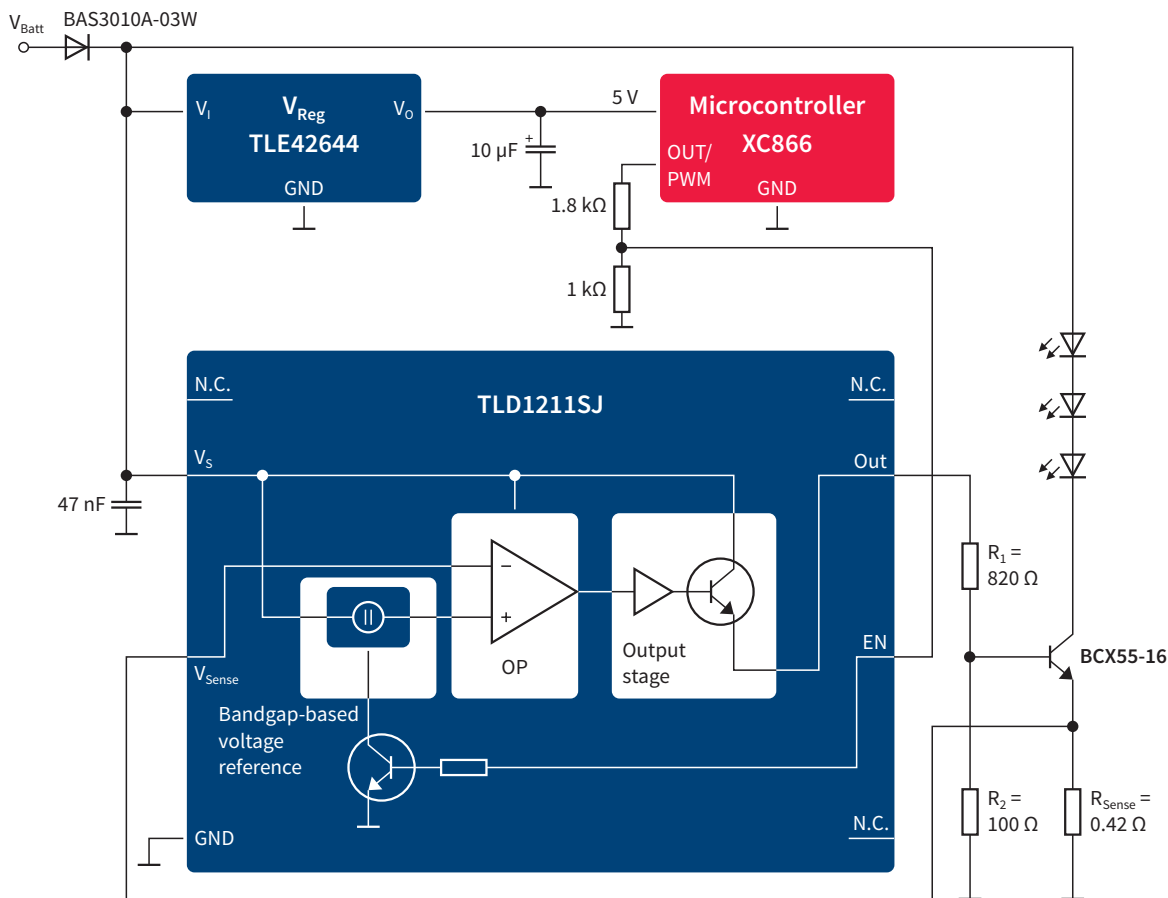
$V_{Batt}$ BAS3010A-03W

$V_I$ $V_{Reg}$ TLE42644 $V_O$ GND

5 V

10 µF

Microcontroller XC866

OUT/ PWM GND

1.8 kΩ

1 kΩ

N.C. TLD1211SJ N.C.

$V_S$

Out

47 nF

−

+

$R_1$ = 820 Ω

$V_{Sense}$

OP

Output stage

EN

BCX55-16

Bandgap-based voltage reference

GND

N.C.

$R_2$ = 100 Ω

$R_{Sense}$ = 0.42 Ω